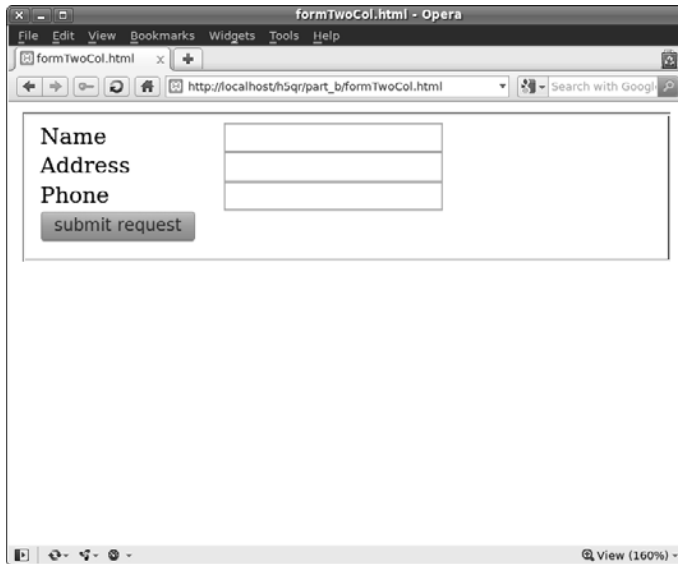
formTwoCol.html - Opera

File Edit View Bookmarks Widgets Tools Help

formTwoCol.html x +

http://localhost/h5qr/part_b/formTwoCol.html

Search with Google

Name
Address
Phone
submit request

View (160%)